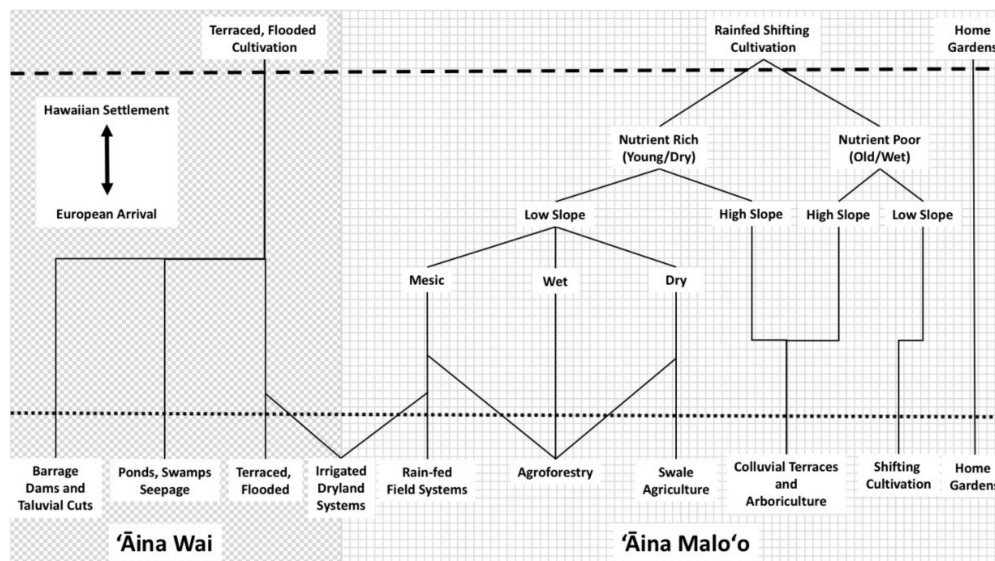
Terraced, Flooded Cultivation

Rainfed Shifting Cultivation

Home Gardens

Hawaiian Settlement

European Arrival

Nutrient Rich (Young/Dry)

Nutrient Poor (Old/Wet)

Low Slope

High Slope

High Slope

Low Slope

Mesic

Wet

Dry

Barrage Dams and Taluvial Cuts

Ponds, Swamps Seepage

Terraced, Flooded

Irrigated Dryland Systems

Rain-fed Field Systems

Agroforestry

Swale Agriculture

Colluvial Terraces and Arboriculture

Shifting Cultivation

Home Gardens

ʻĀina Wai

ʻĀina Maloʻo